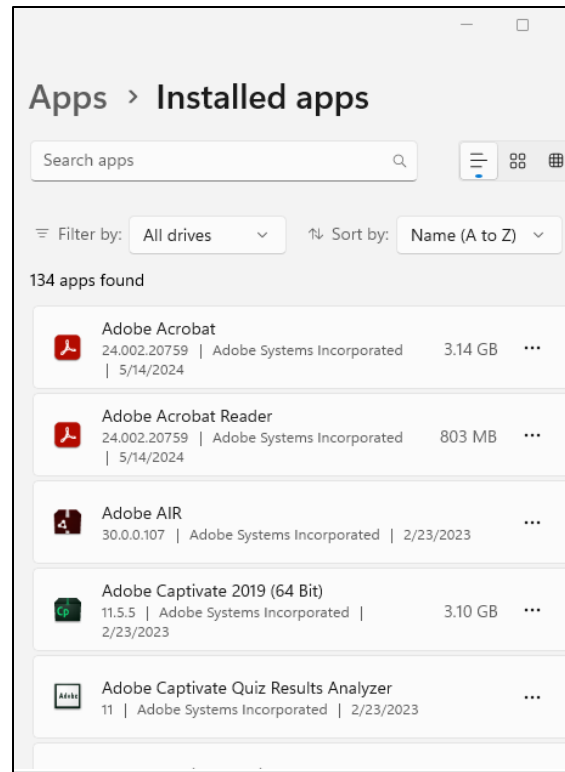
Apps › Installed apps

Search apps

Filter by: All drives

Sort by: Name (A to Z)

134 apps found

Adobe Acrobat
24.002.20759 | Adobe Systems Incorporated | 5/14/2024
3.14 GB
···

Adobe Acrobat Reader
24.002.20759 | Adobe Systems Incorporated | 5/14/2024
803 MB
···

Adobe AIR
30.0.0.107 | Adobe Systems Incorporated | 2/23/2023
···

Adobe Captivate 2019 (64 Bit)
11.5.5 | Adobe Systems Incorporated | 2/23/2023
3.10 GB
···

Adobe Captivate Quiz Results Analyzer
11 | Adobe Systems Incorporated | 2/23/2023
···